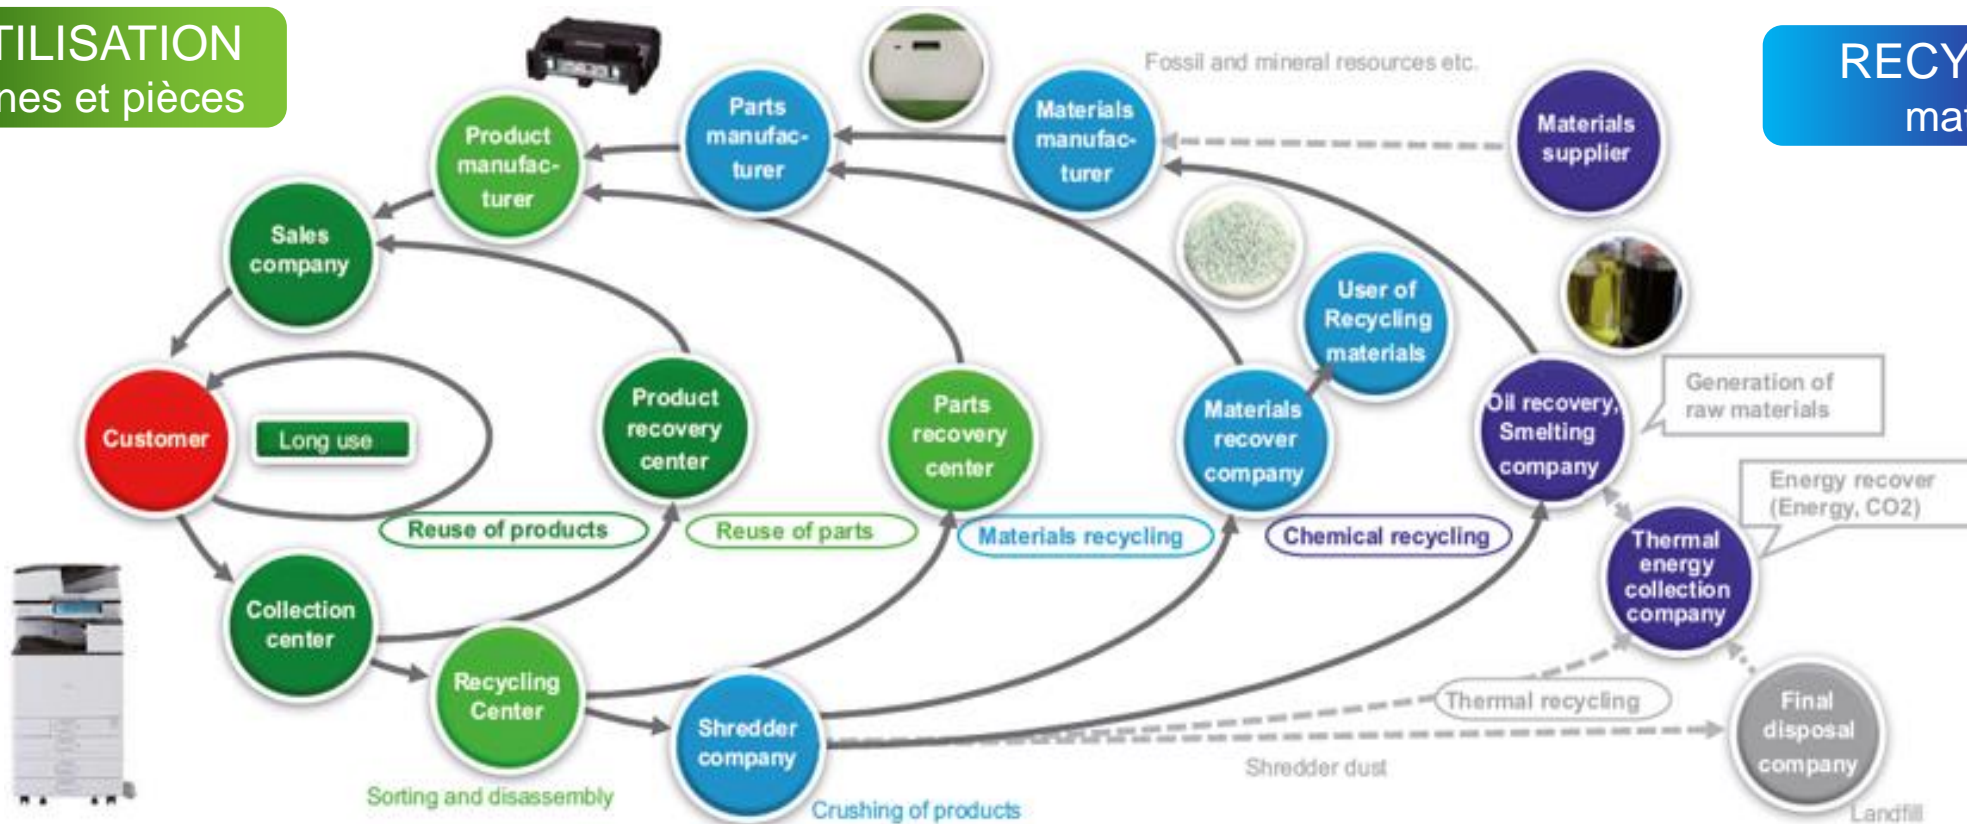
TILISATION
nes et pièces

RECY
mat

Fossil and mineral resources etc.

Parts manufacturer

Materials manufacturer

Materials supplier

Product manufacturer

Sales company

User of Recycling materials

Customer

Long use

Product recovery center

Parts recovery center

Materials recover company

Oil recovery, Smelting company

Generation of raw materials

Reuse of products

Reuse of parts

Materials recycling

Chemical recycling

Energy recover (Energy, CO2)

Thermal energy collection company

Collection center

Recycling Center

Shredder company

Thermal recycling

Final disposal company

Shredder dust

Sorting and disassembly

Crushing of products

Landfill